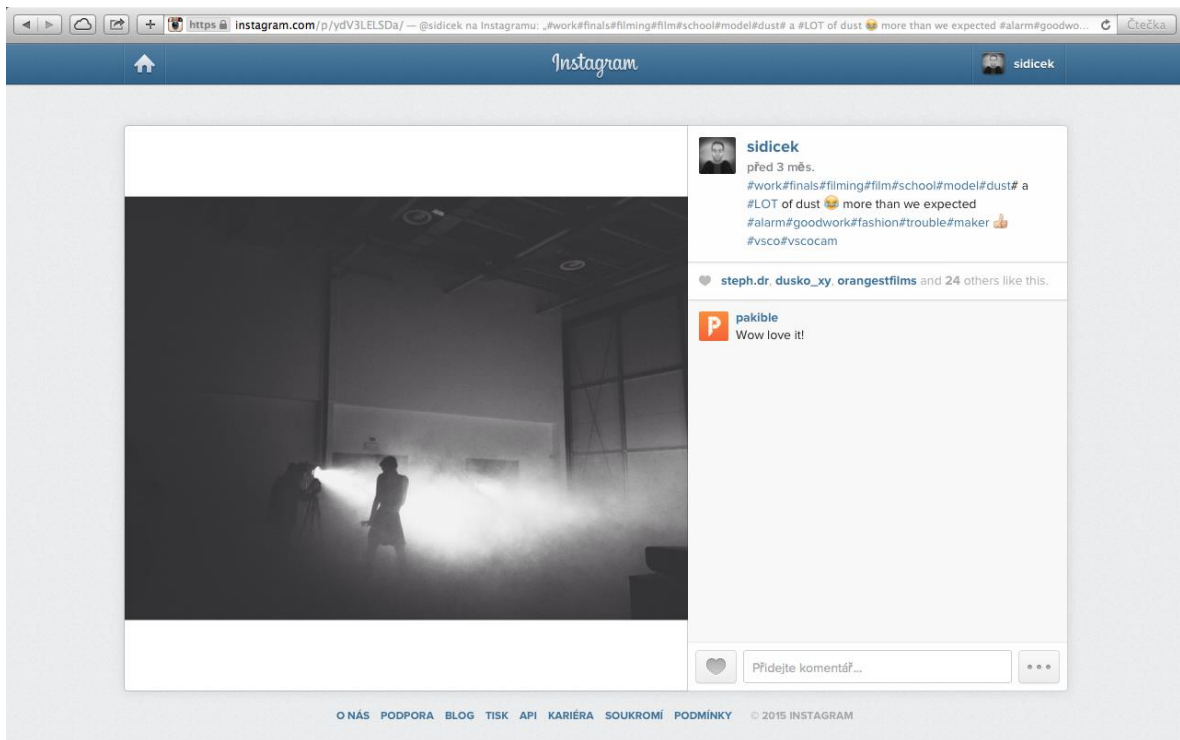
https instagram.com/p/ydV3LELSDa/ — @sidicek na Instagramu: „#work#finals#filming#film#school#model#dust# a #LOT of dust 😂 more than we expected #alarm#goodwo... Čtečka

Instagram

sidicek

sidicek
před 3 měs.
#work#finals#filming#film#school#model#dust# a #LOT of dust 😂 more than we expected #alarm#goodwork#fashion#trouble#maker 👍 #vsco#vscocam

steph.dr, dusko_xy, orangestfilms and 24 others like this.

pakible
Wow love it!

Přidejte komentář...

O NÁS PODPORA BLOG TISK API KARIÉRA SOUKROMÍ PODMÍNKY © 2015 INSTAGRAM